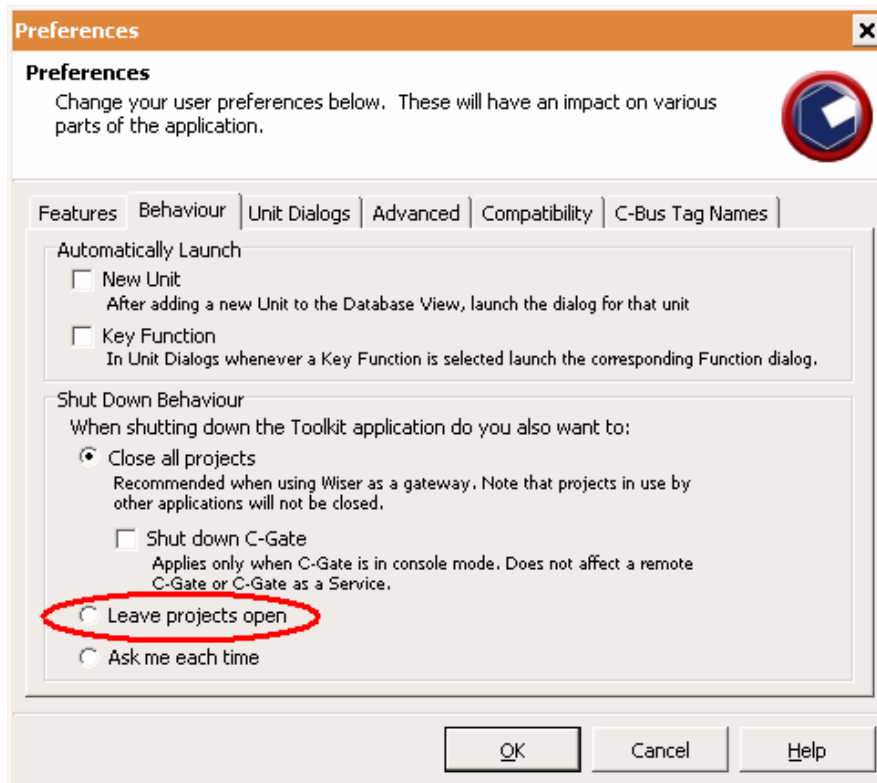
Preferences

Preferences
Change your user preferences below. These will have an impact on various parts of the application.

Features | Behaviour | Unit Dialogs | Advanced | Compatibility | C-Bus Tag Names

Automatically Launch
New Unit
After adding a new Unit to the Database View, launch the dialog for that unit
Key Function
In Unit Dialogs whenever a Key Function is selected launch the corresponding Function dialog.

Shut Down Behaviour
When shutting down the Toolkit application do you also want to:
Close all projects
Recommended when using Wiser as a gateway. Note that projects in use by other applications will not be closed.
Shut down C-Gate
Applies only when C-Gate is in console mode. Does not affect a remote C-Gate or C-Gate as a Service.
Leave projects open
Ask me each time

OK
Cancel
Help